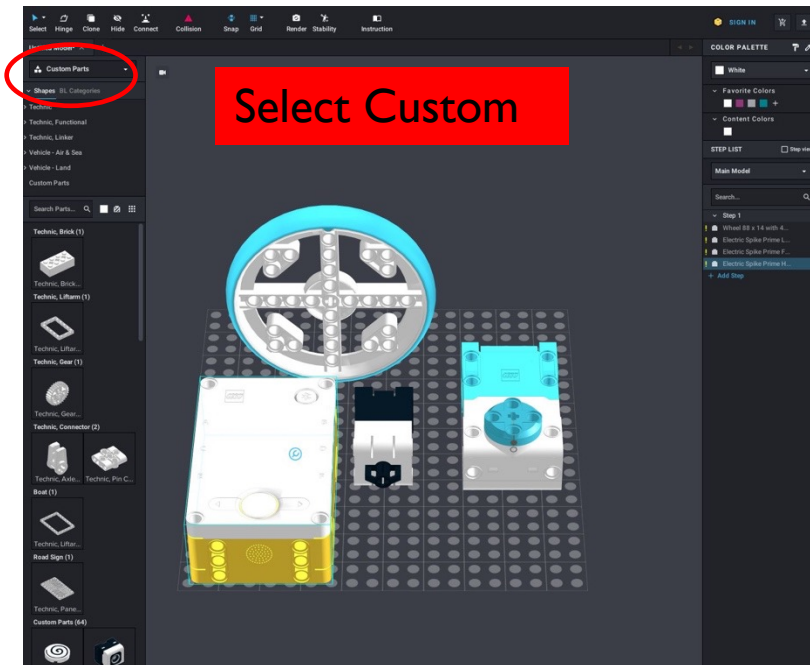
Select Hinge Clone Hide Connect Collision Snap Grid Render Stability Instruction

SIGN IN

Untitled Model

Custom Parts

Shapes BL Categories

Technic
Technic, Functional
Technic, Linker
Vehicle - Air & Sea
Vehicle - Land
Custom Parts

Search Parts...

Technic, Brick (1)
Technic, Brick...
Technic, Liftarm (1)
Technic, Liftar...
Technic, Gear (1)
Technic, Gear...
Technic, Connector (2)
Technic, Axle...
Technic, Pin C...
Boat (1)
Technic, Liftar...
Road Sign (1)
Technic, Pane...
Custom Parts (64)

Select Custom

COLOR PALETTE
White
Favorite Colors
Content Colors

STEP LIST
Step view
Main Model
Search...
Step 1
Wheel 88 x 14 with 4...
Electric Spike Prime L...
Electric Spike Prime F...
Electric Spike Prime H...
+ Add Step